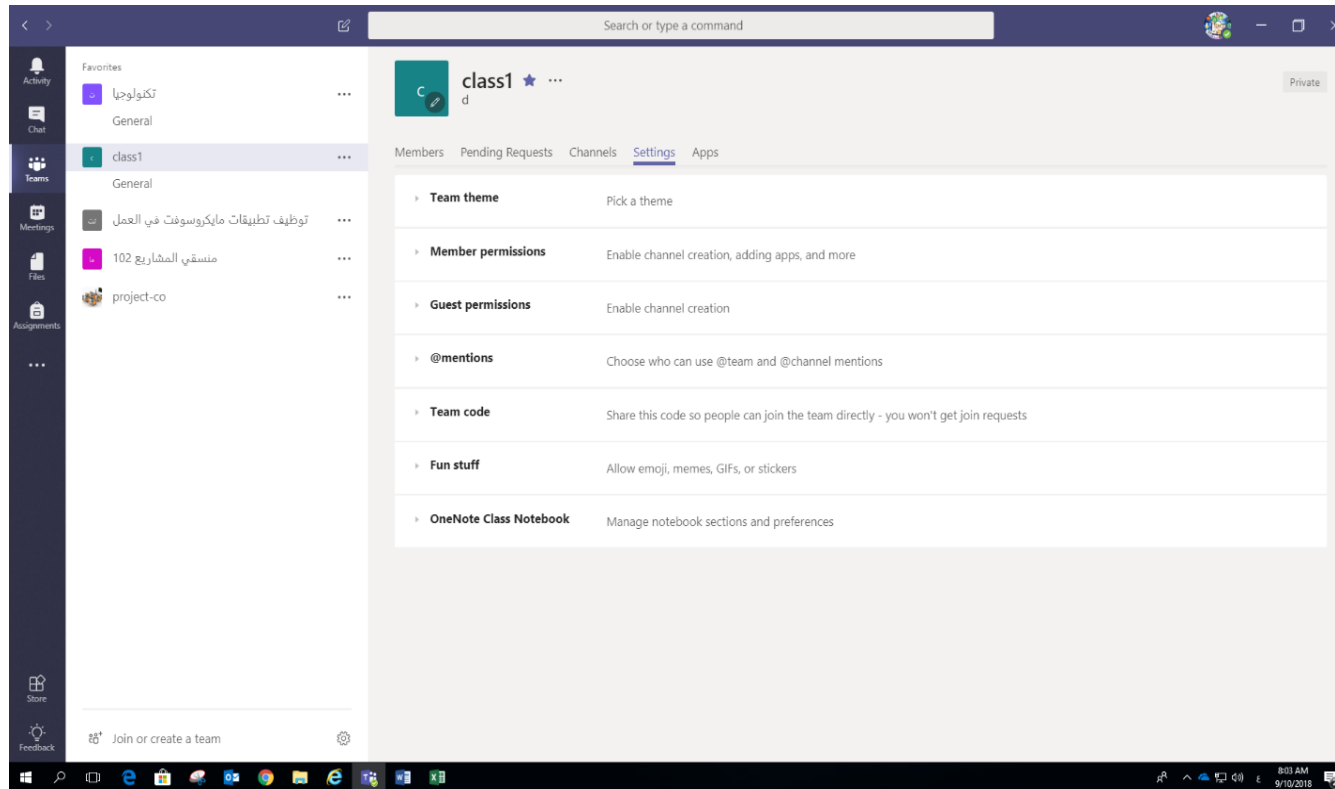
Search or type a command

Activity
Chat
Teams
Meetings
Files
Assignments
...
Store
Feedback

Favorites
ت تكنولوجيا ...
General
c class1 ...
General
تت توظيف تطبيقات مايكروسوفت في العمل ...
م منسقي المشاريع 102 ...
project-co ...

Join or create a team

C
class1 ★ ...
d
Private

Members Pending Requests Channels Settings Apps

Team theme | Pick a theme
Member permissions | Enable channel creation, adding apps, and more
Guest permissions | Enable channel creation
@mentions | Choose who can use @team and @channel mentions
Team code | Share this code so people can join the team directly - you won't get join requests
Fun stuff | Allow emoji, memes, GIFs, or stickers
OneNote Class Notebook | Manage notebook sections and preferences

8:03 AM
9/10/2018